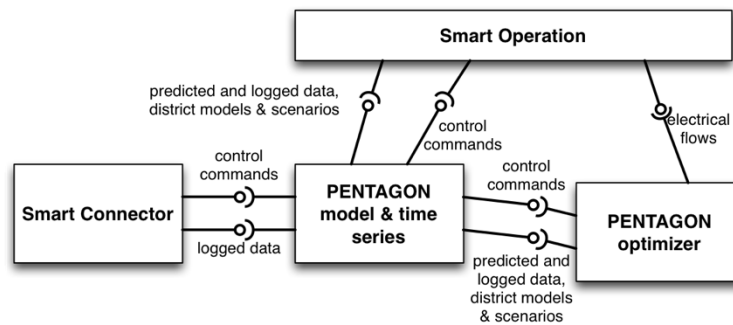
Smart Operation

predicted and logged data, district models & scenarios

control commands

electrical flows

control commands

Smart Connector

logged data

PENTAGON model & time series

control commands

PENTAGON optimizer

predicted and logged data, district models & scenarios